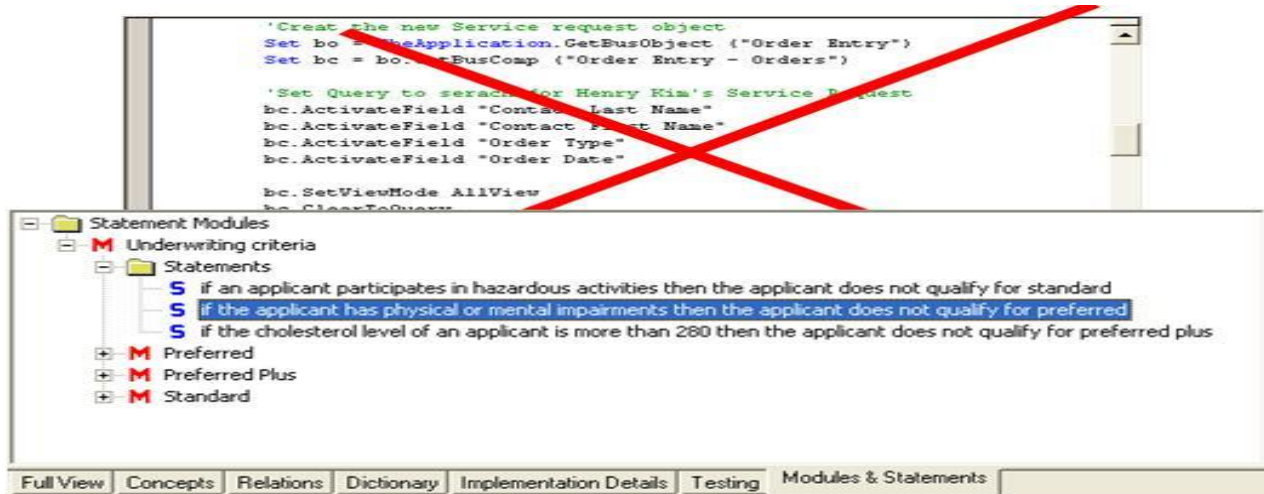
'Creat the new Service request object
Set bo = TheApplication.GetBusObject ("Order Entry")
Set bc = bo.GetBusComp ("Order Entry - Orders")

'Set Query to serach for Henry Kim's Service Request
bc.ActivateField "Contact Last Name"
bc.ActivateField "Contact First Name"
bc.ActivateField "Order Type"
bc.ActivateField "Order Date"

bc.SetViewMode AllView
bc.ClearToQuery

Statement Modules
M Underwriting criteria
Statements
S if an applicant participates in hazardous activities then the applicant does not qualify for standard
S if the applicant has physical or mental impairments then the applicant does not qualify for preferred
S if the cholesterol level of an applicant is more than 280 then the applicant does not qualify for preferred plus
M Preferred
M Preferred Plus
M Standard

Full View | Concepts | Relations | Dictionary | Implementation Details | Testing | Modules & Statements